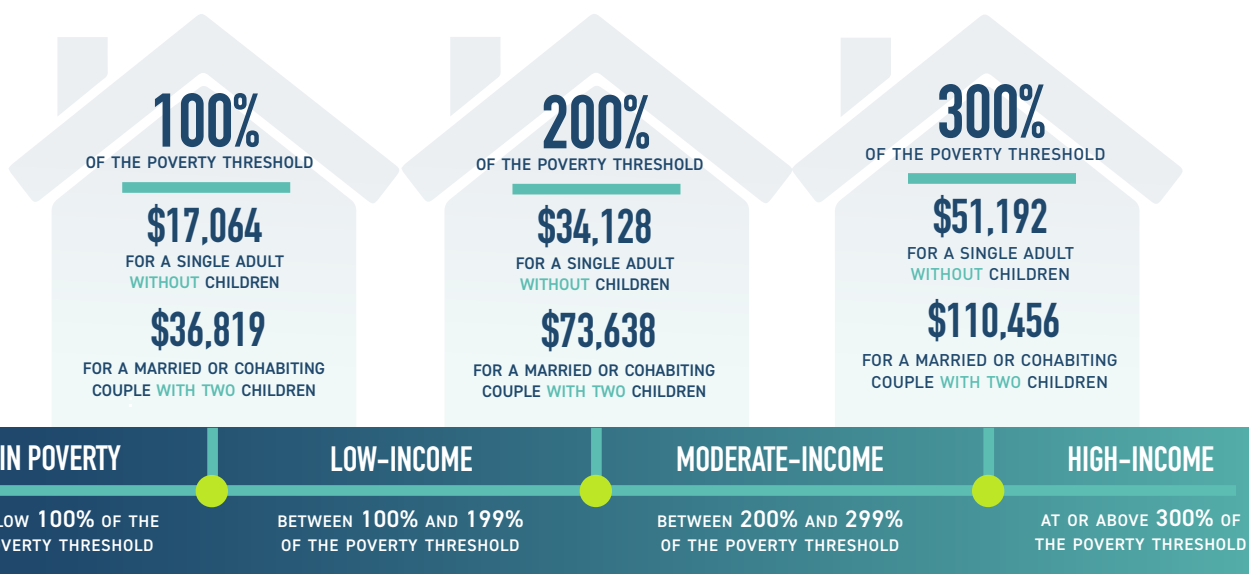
100%
OF THE POVERTY THRESHOLD

$17,064
FOR A SINGLE ADULT WITHOUT CHILDREN

$36,819
FOR A MARRIED OR COHABITING COUPLE WITH TWO CHILDREN

200%
OF THE POVERTY THRESHOLD

$34,128
FOR A SINGLE ADULT WITHOUT CHILDREN

$73,638
FOR A MARRIED OR COHABITING COUPLE WITH TWO CHILDREN

300%
OF THE POVERTY THRESHOLD

$51,192
FOR A SINGLE ADULT WITHOUT CHILDREN

$110,456
FOR A MARRIED OR COHABITING COUPLE WITH TWO CHILDREN

IN POVERTY
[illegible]LOW 100% OF THE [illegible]VERTY THRESHOLD

LOW-INCOME
BETWEEN 100% AND 199% OF THE POVERTY THRESHOLD

MODERATE-INCOME
BETWEEN 200% AND 299% OF THE POVERTY THRESHOLD

HIGH-INCOME
AT OR ABOVE 300% OF THE POVERTY THRESHOLD